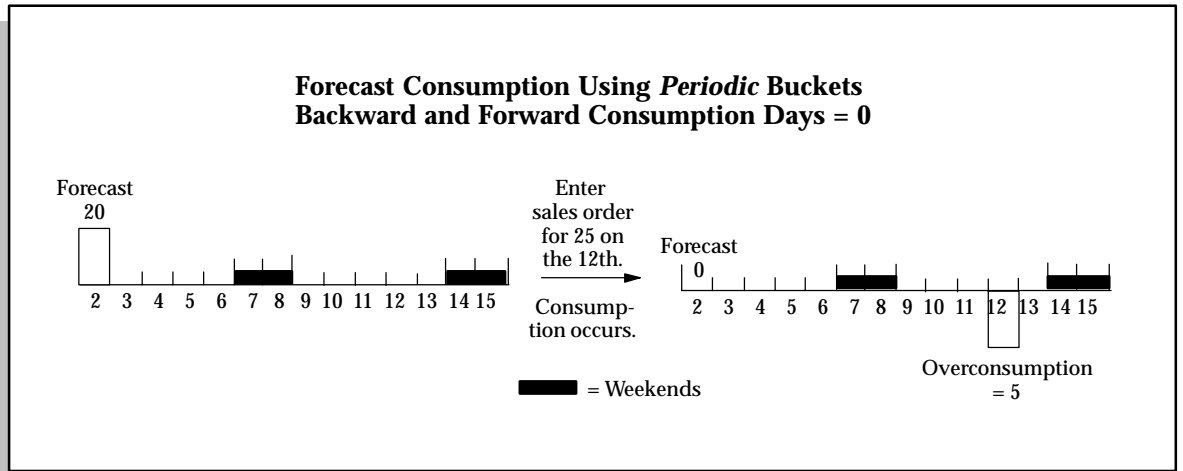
**Forecast Consumption Using *Periodic* Buckets**
**Backward and Forward Consumption Days = 0**

Forecast
20

2 3 4 5 6 7 8 9 10 11 12 13 14 15

Enter sales order for 25 on the 12th.

Consumption occurs.

Forecast
0

2 3 4 5 6 7 8 9 10 11 12 13 14 15

Overconsumption = 5

= Weekends